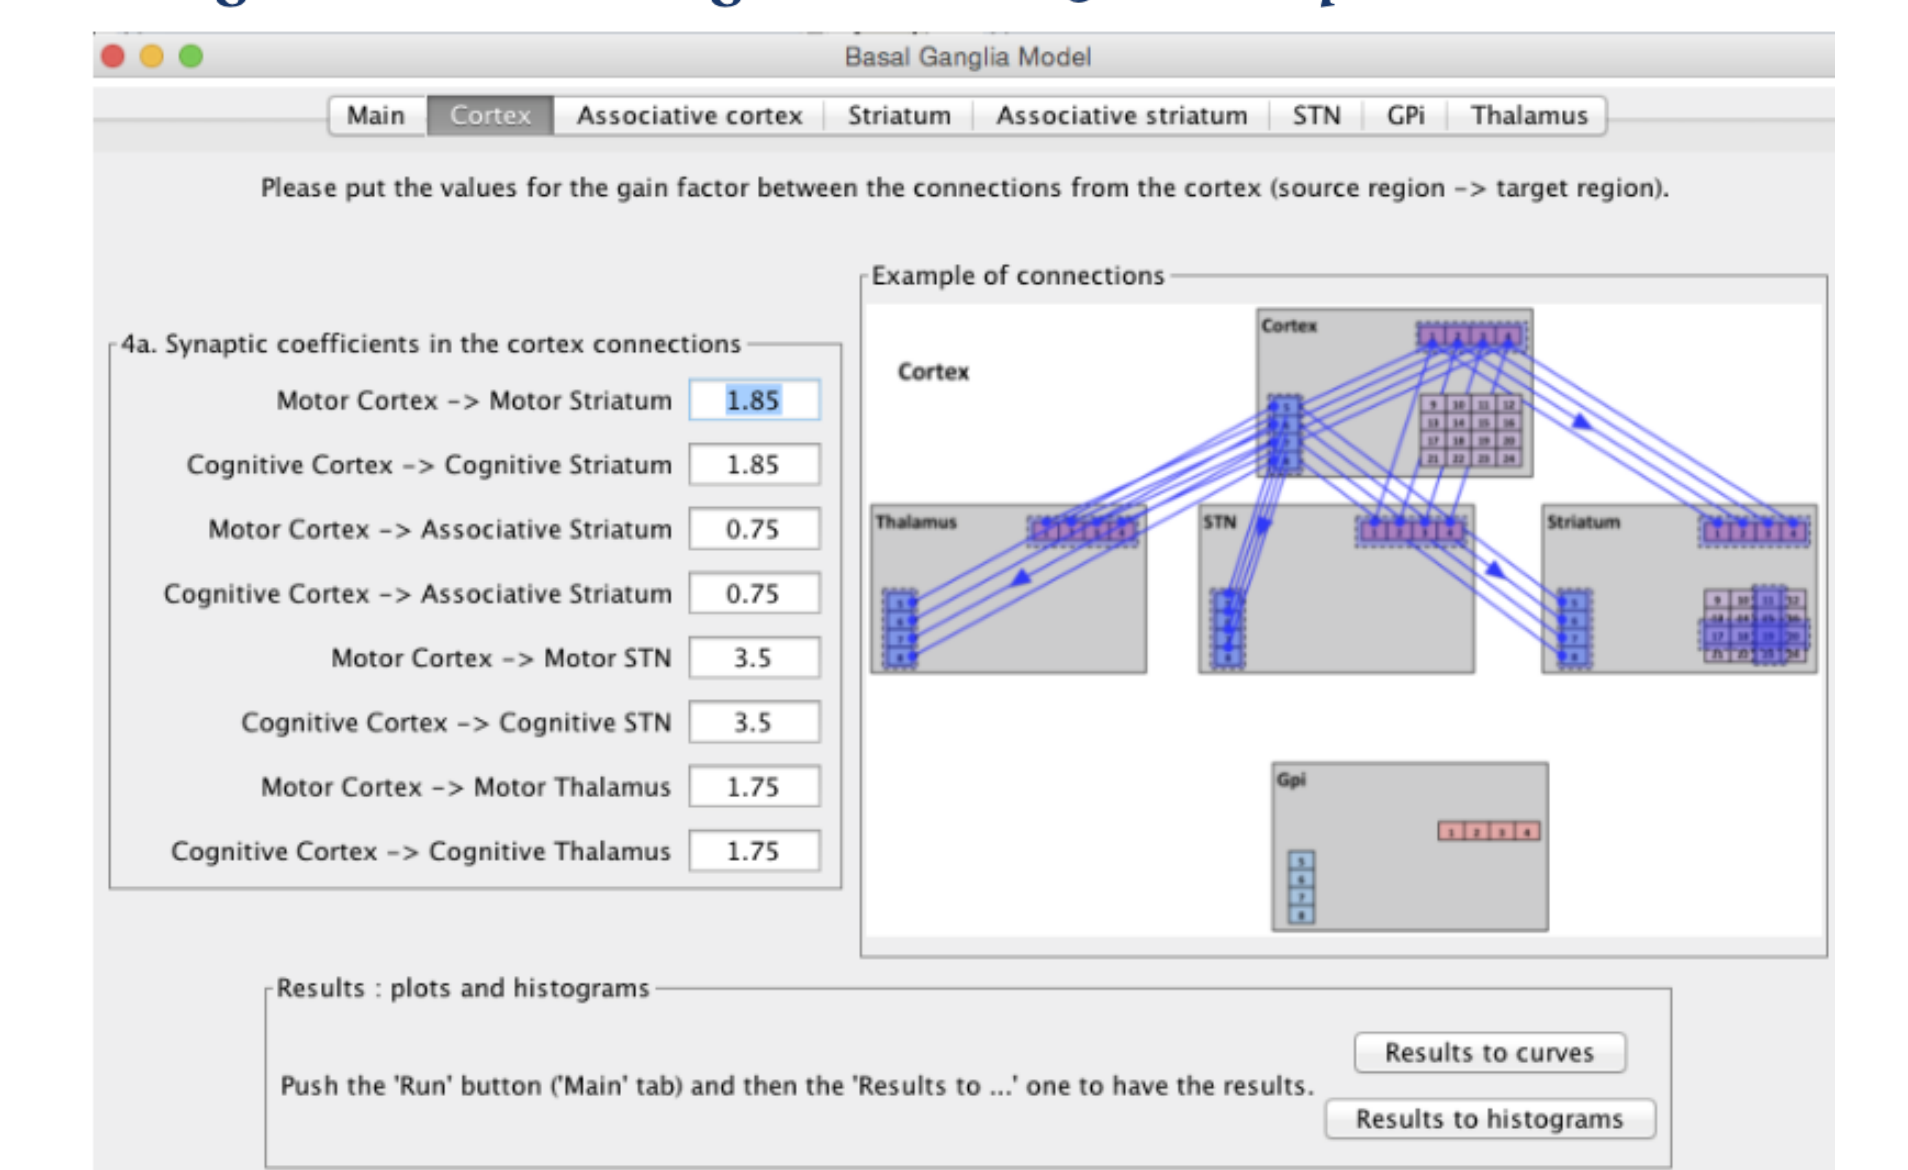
Basal Ganglia Model

Main | Cortex | Associative cortex | Striatum | Associative striatum | STN | GPi | Thalamus

Please put the values for the gain factor between the connections from the cortex (source region -> target region).

4a. Synaptic coefficients in the cortex connections

Motor Cortex -> Motor Striatum 1.85

Cognitive Cortex -> Cognitive Striatum 1.85

Motor Cortex -> Associative Striatum 0.75

Cognitive Cortex -> Associative Striatum 0.75

Motor Cortex -> Motor STN 3.5

Cognitive Cortex -> Cognitive STN 3.5

Motor Cortex -> Motor Thalamus 1.75

Cognitive Cortex -> Cognitive Thalamus 1.75

Example of connections

Cortex

Cortex

Thalamus

STN

Striatum

Gpi

Results : plots and histograms

Push the 'Run' button ('Main' tab) and then the 'Results to ...' one to have the results.

Results to curves

Results to histograms